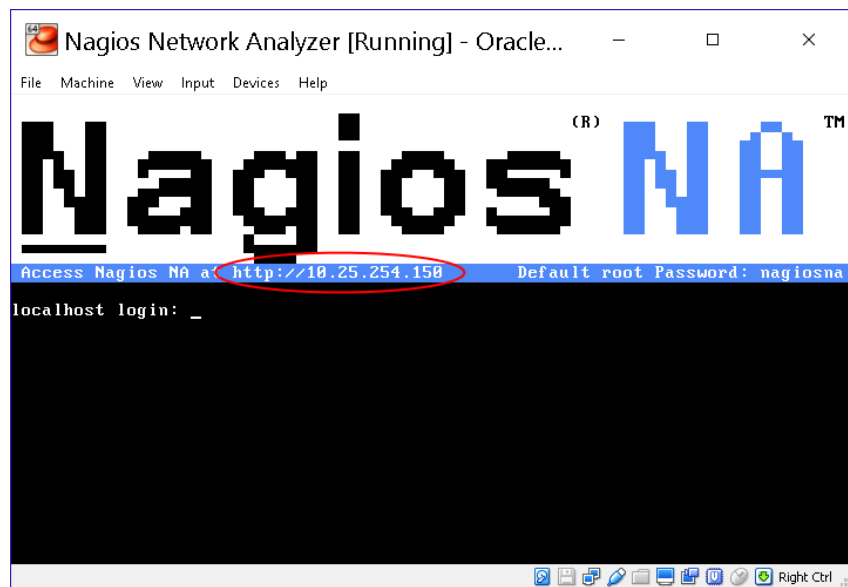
Nagios Network Analyzer [Running] - Oracle...

File Machine View Input Devices Help

(R)

Nagios NA

TM

Access Nagios NA at http://10.25.254.150 Default root Password: nagiosna

localhost login: _

Right Ctrl